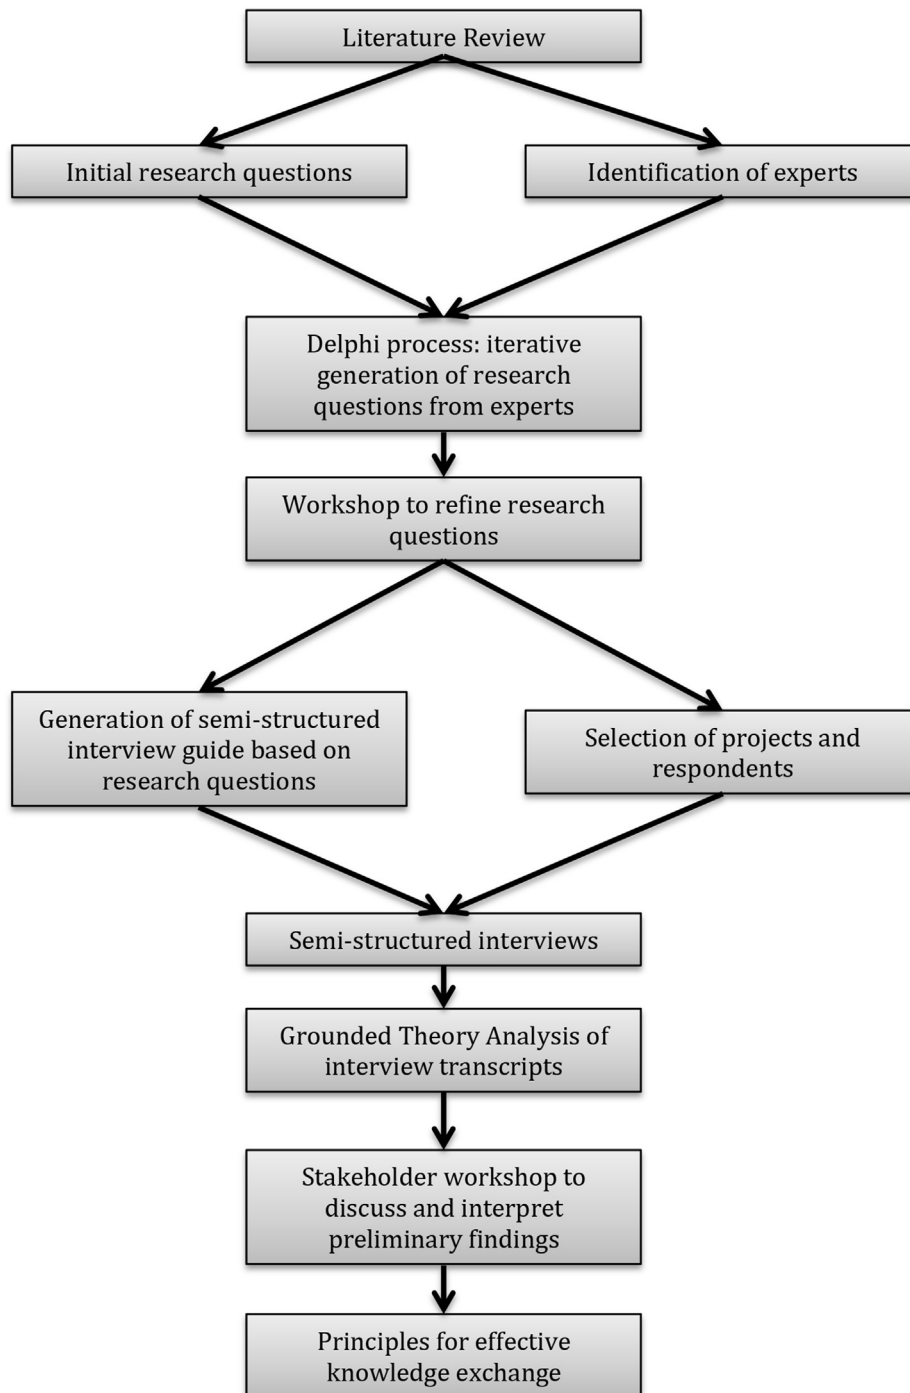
Literature Review

Initial research questions

Identification of experts

Delphi process: iterative generation of research questions from experts

Workshop to refine research questions

Generation of semi-structured interview guide based on research questions

Selection of projects and respondents

Semi-structured interviews

Grounded Theory Analysis of interview transcripts

Stakeholder workshop to discuss and interpret preliminary findings

Principles for effective knowledge exchange